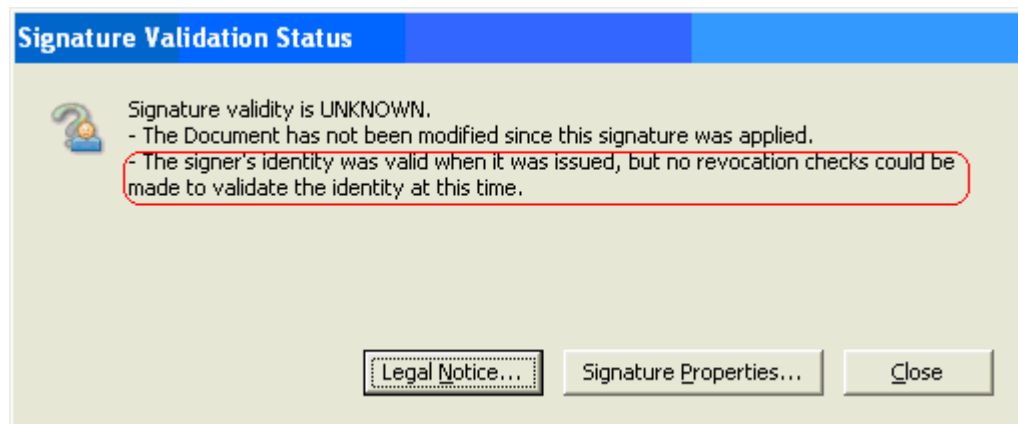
Signature Validation Status

Signature validity is UNKNOWN.
- The Document has not been modified since this signature was applied.
- The signer's identity was valid when it was issued, but no revocation checks could be made to validate the identity at this time.

Legal Notice...
Signature Properties...
Close